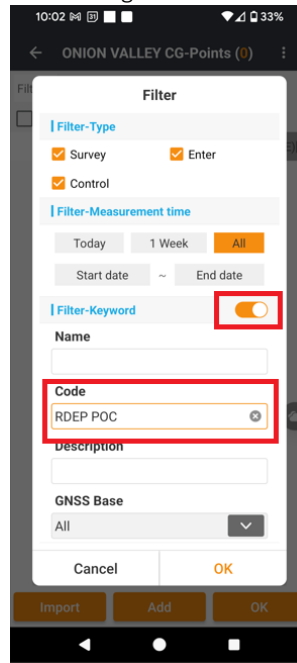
10:02 31 33%

ONION VALLEY CG-Points (0)

Filter

Filter-Type

Survey

Enter

Control

Filter-Measurement time

Today

1 Week

All

Start date

~

End date

Filter-Keyword

Name

Code

RDEP POC

Description

GNSS Base

All

Cancel

OK

Import

Add

OK